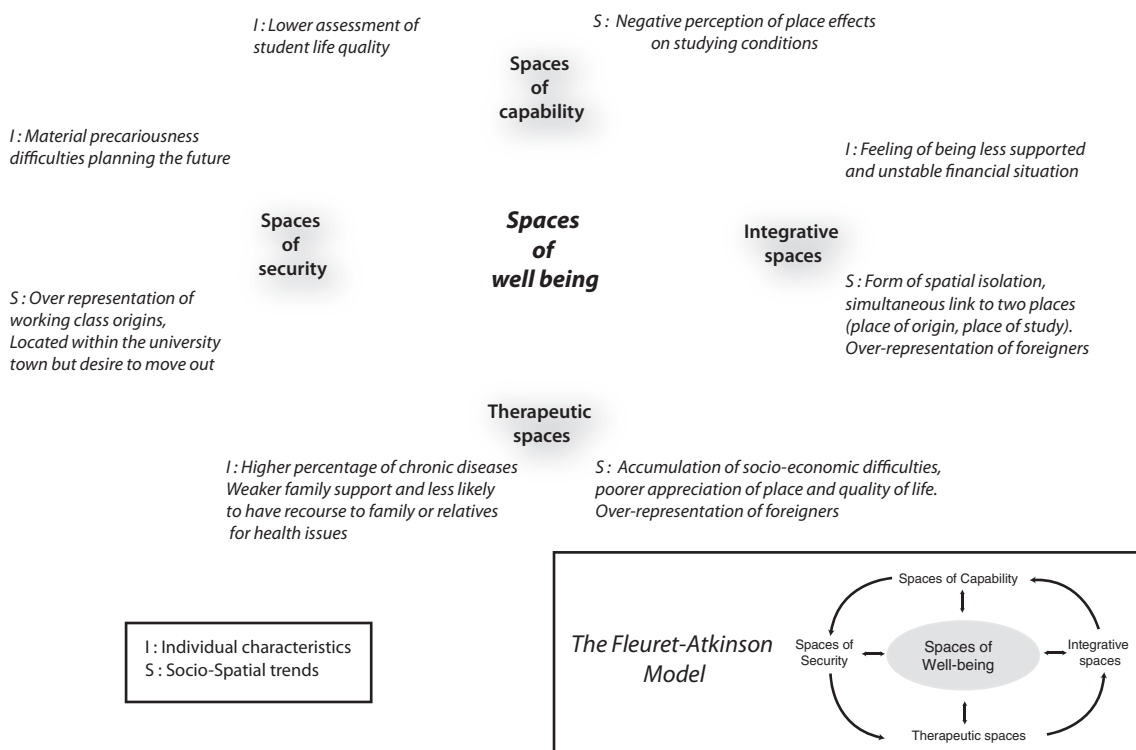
I : Lower assessment of student life quality

S : Negative perception of place effects on studying conditions

Spaces of capability

I : Material precariousness difficulties planning the future

I : Feeling of being less supported and unstable financial situation

Spaces of security

Spaces of well being

Integrative spaces

S : Over representation of working class origins, Located within the university town but desire to move out

S : Form of spatial isolation, simultaneous link to two places (place of origin, place of study). Over-representation of foreigners

Therapeutic spaces

I : Higher percentage of chronic diseases Weaker family support and less likely to have recourse to family or relatives for health issues

S : Accumulation of socio-economic difficulties, poorer appreciation of place and quality of life. Over-representation of foreigners

I : Individual characteristics
S : Socio-Spatial trends

The Fleuret-Atkinson Model

Spaces of Capability

Spaces of Security

Spaces of Well-being

Integrative spaces

Therapeutic spaces